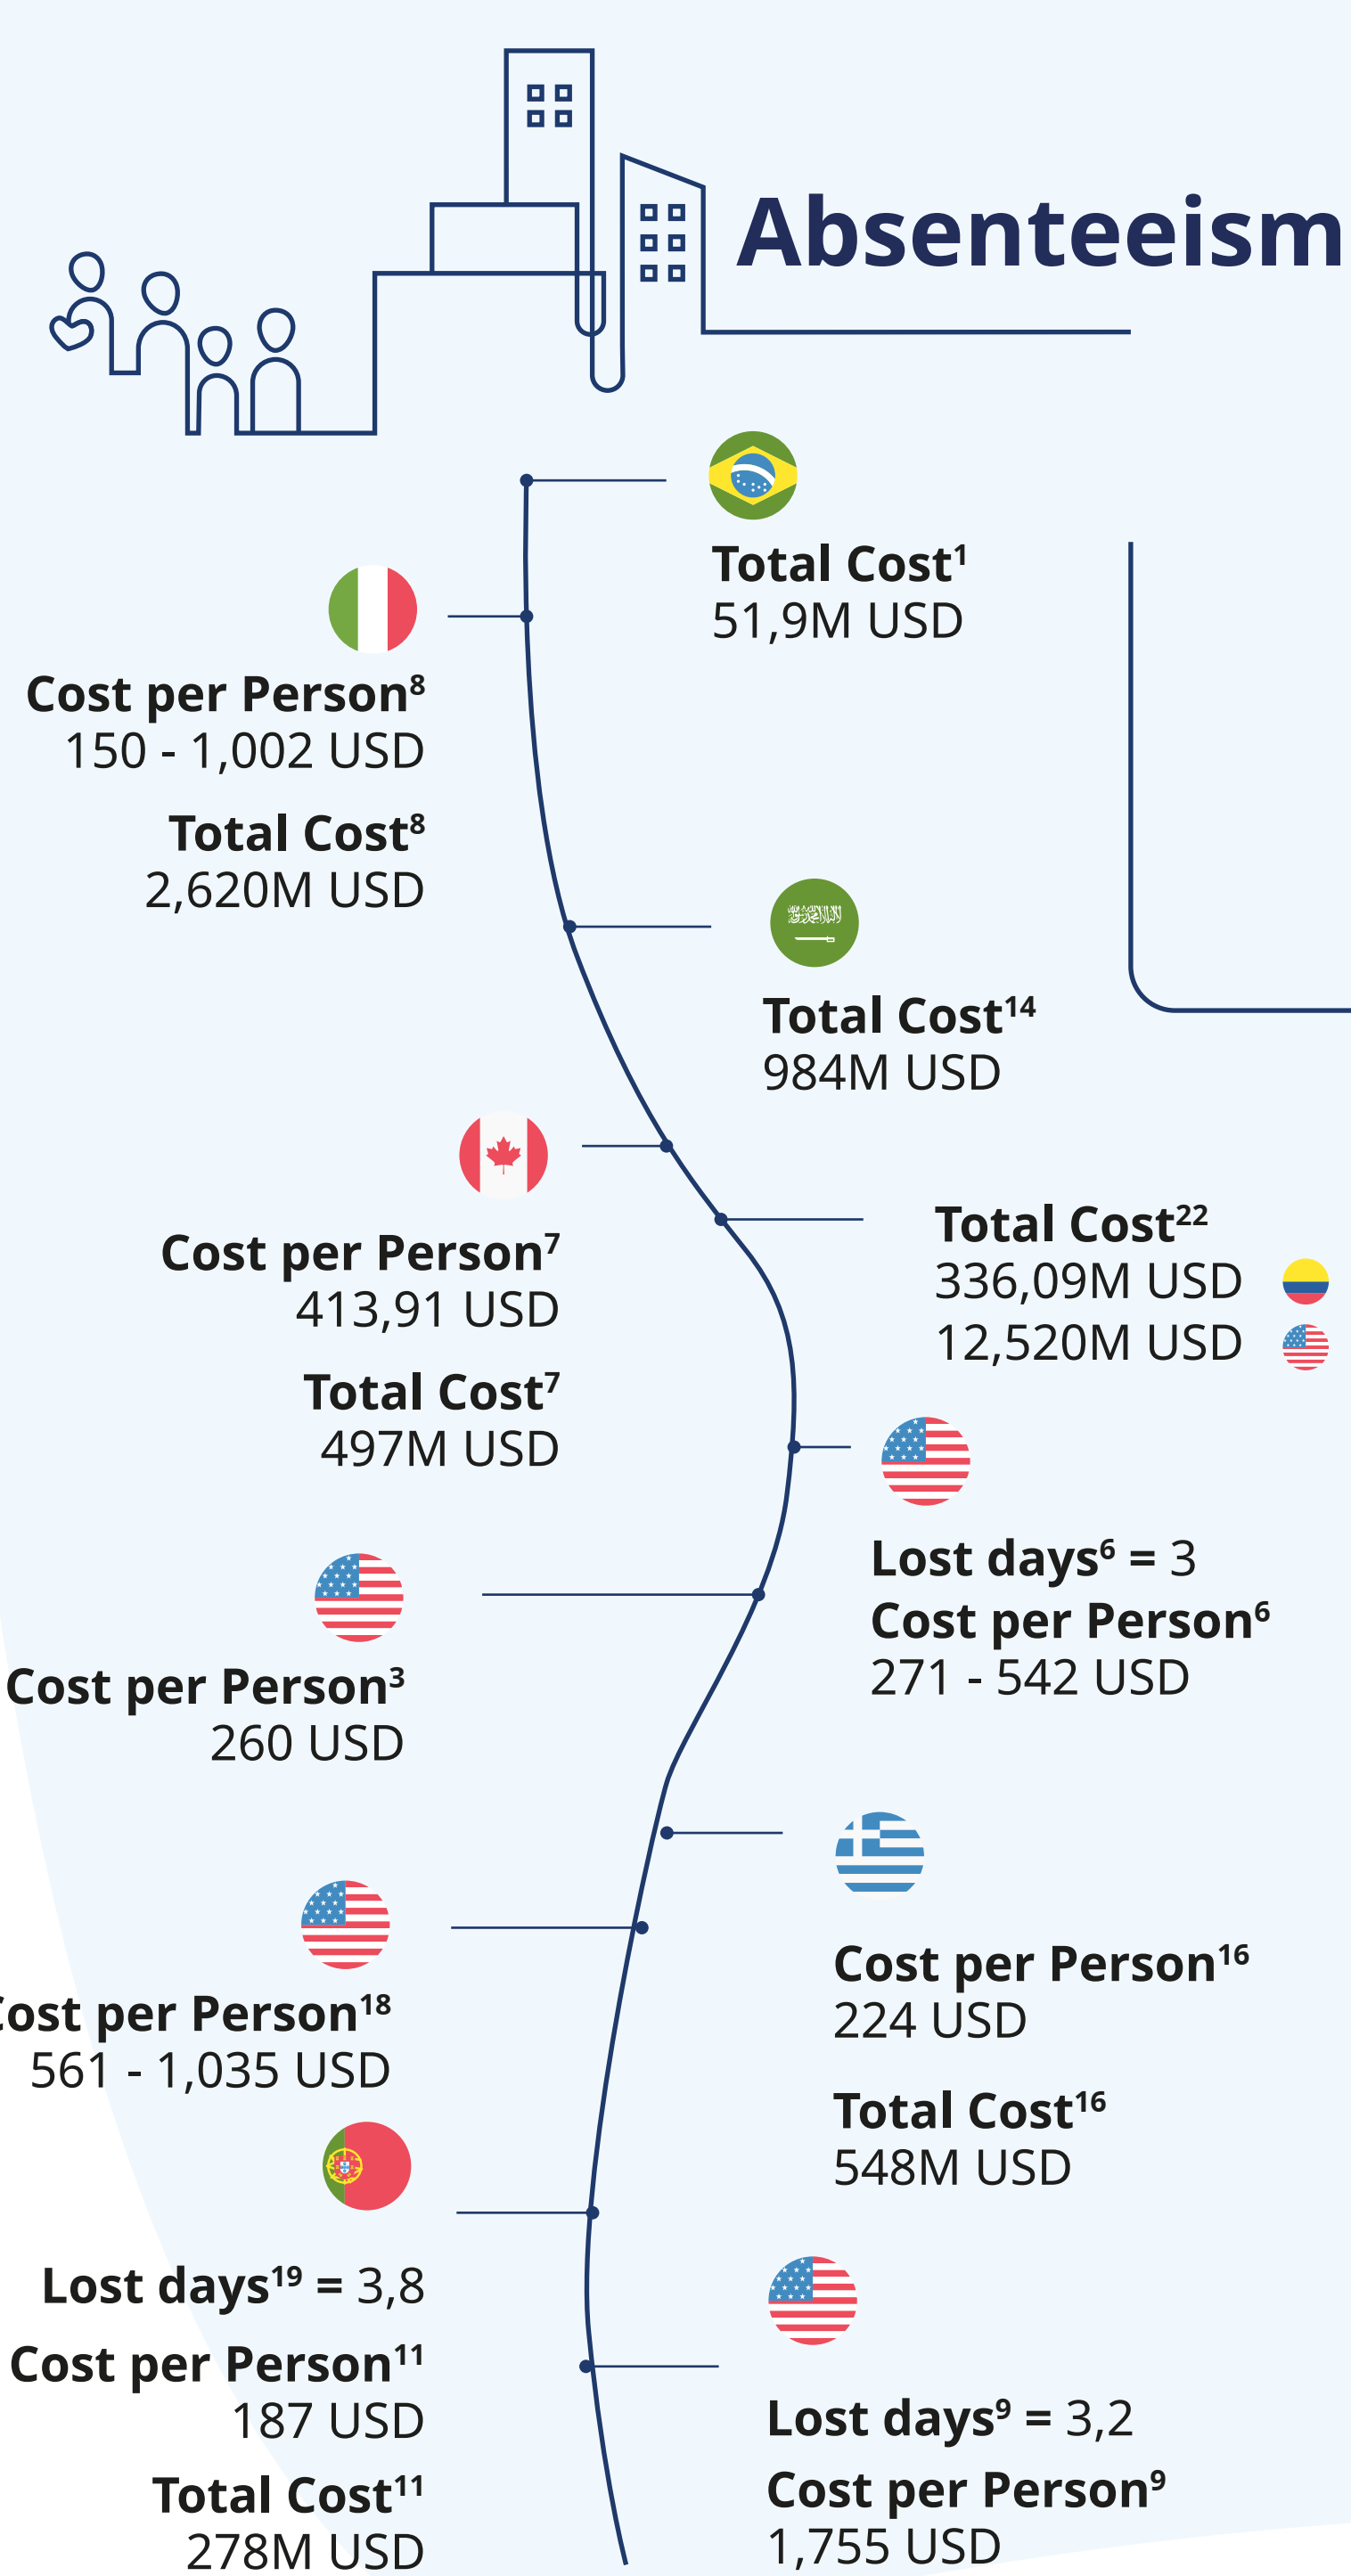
Absenteeism

Total Cost$^{1}$
51,9M USD

Cost per Person$^{8}$
150 - 1,002 USD

Total Cost$^{8}$
2,620M USD

Total Cost$^{14}$
984M USD

Cost per Person$^{7}$
413,91 USD

Total Cost$^{7}$
497M USD

Total Cost$^{22}$
336,09M USD
12,520M USD

Lost days$^{6}$ = 3
Cost per Person$^{6}$
271 - 542 USD

Cost per Person$^{3}$
260 USD

Cost per Person$^{16}$
224 USD

Total Cost$^{16}$
548M USD

Cost per Person$^{18}$
561 - 1,035 USD

Lost days$^{19}$ = 3,8
Cost per Person$^{11}$
187 USD
Total Cost$^{11}$
278M USD

Lost days$^{9}$ = 3,2
Cost per Person$^{9}$
1,755 USD